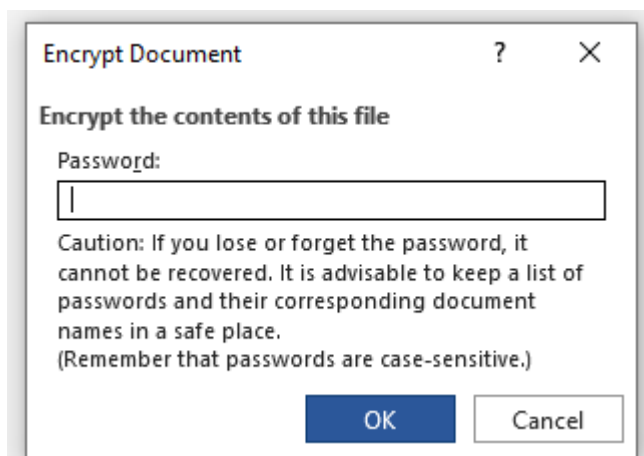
Encrypt Document ? X

Encrypt the contents of this file

Password:

Caution: If you lose or forget the password, it cannot be recovered. It is advisable to keep a list of passwords and their corresponding document names in a safe place.
(Remember that passwords are case-sensitive.)

OK Cancel